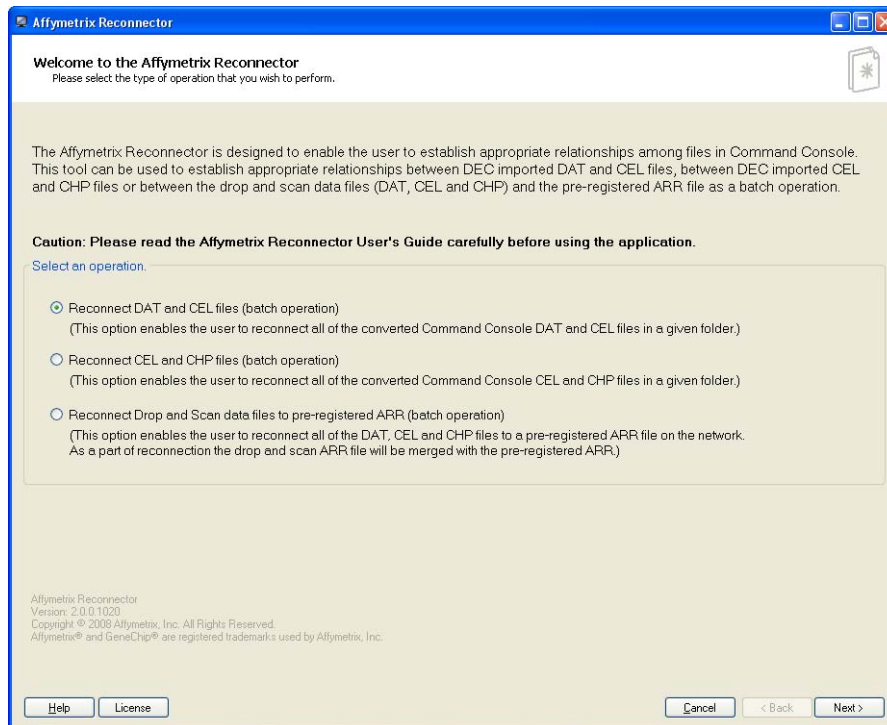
Affymetrix Reconnector

Welcome to the Affymetrix Reconnector
Please select the type of operation that you wish to perform.

The Affymetrix Reconnector is designed to enable the user to establish appropriate relationships among files in Command Console. This tool can be used to establish appropriate relationships between DEC imported DAT and CEL files, between DEC imported CEL and CHP files or between the drop and scan data files (DAT, CEL and CHP) and the pre-registered ARR file as a batch operation.

Caution: Please read the Affymetrix Reconnector User's Guide carefully before using the application.

Select an operation.

Reconnect DAT and CEL files (batch operation)
(This option enables the user to reconnect all of the converted Command Console DAT and CEL files in a given folder.)

Reconnect CEL and CHP files (batch operation)
(This option enables the user to reconnect all of the converted Command Console CEL and CHP files in a given folder.)

Reconnect Drop and Scan data files to pre-registered ARR (batch operation)
(This option enables the user to reconnect all of the DAT, CEL and CHP files to a pre-registered ARR file on the network. As a part of reconnection the drop and scan ARR file will be merged with the pre-registered ARR.)

Affymetrix Reconnector
Version: 2.0.0.1020
Copyright © 2008 Affymetrix, Inc. All Rights Reserved.
Affymetrix® and GeneChip® are registered trademarks used by Affymetrix, Inc.

Help License Cancel < Back Next >